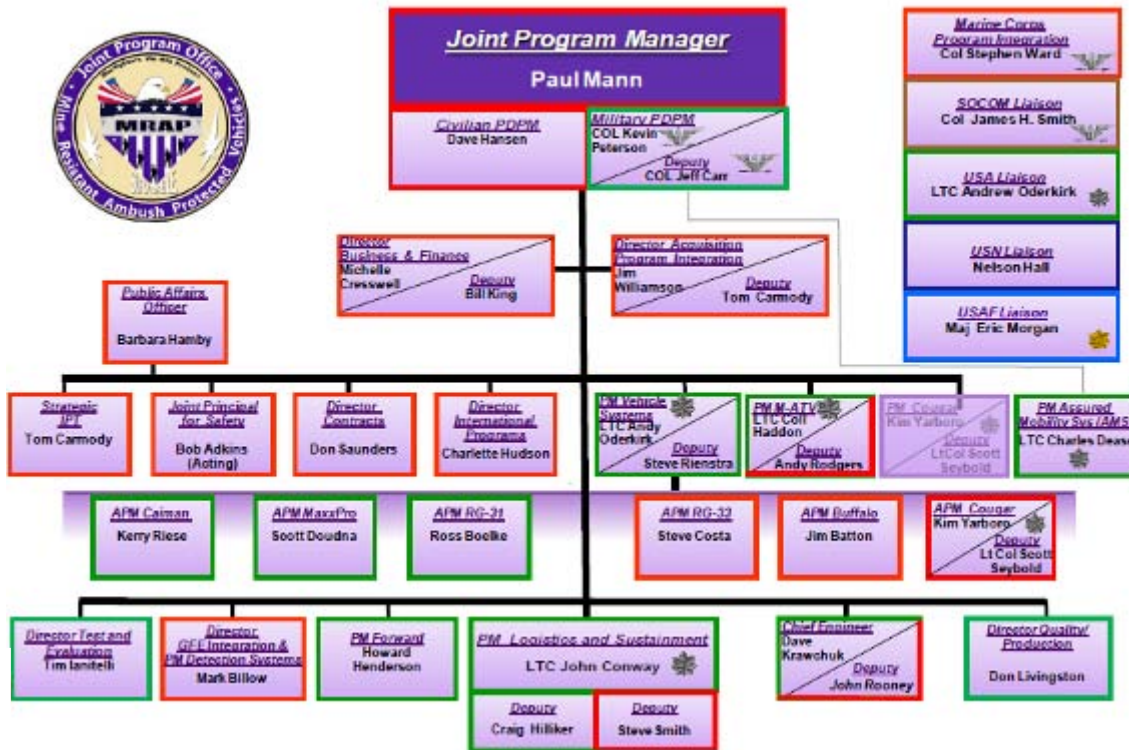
Joint Program Office
Mine Resistant Ambush Protected Vehicles
MRAP

Joint Program Manager
Paul Mann

Civilian PDPM
Dave Hansen

Military PDPM
COL Kevin Peterson
Deputy
COL Jeff Carr

Marine Corps Program Integration
Col Stephen Ward

SOCOM Liaison
Col James H. Smith

USA Liaison
LTC Andrew Oderkirk

USN Liaison
Nelson Hall

USAF Liaison
Maj Eric Morgan

Director Business & Finance
Michelle Cresswell
Deputy
Bill King

Director Acquisition Program Integration
Jim Williamson
Deputy
Tom Carmody

Public Affairs Officer
Barbara Hamby

Strategic IPT
Tom Carmody

Joint Principal for Safety
Bob Adkins (Acting)

Director Contracts
Don Saunders

Director International Programs
Charlette Hudson

PM Vehicle Systems
LTC Andy Oderkirk
Deputy
Steve Rienstra

PM M-ATV
LTC Coll Haddon
Deputy
Andy Rodgers

PM Cougar
Kim Yarboro
Deputy
LtCol Scott Seybold

PM Assured Mobility Sys (AMS)
LTC Charles Dease

APM Caiman
Kerry Riese

APM MaxxPro
Scott Doudna

APM RG-31
Ross Boelke

APM RG-33
Steve Costa

APM Buffalo
Jim Batton

APM Cougar
Kim Yarboro
Deputy
Lt Col Scott Seybold

Director Test and Evaluation
Tim Ianitelli

Director GFE Integration & PM Detection Systems
Mark Billow

PM Forward
Howard Henderson

PM Logistics and Sustainment
LTC John Conway

Deputy
Craig Hilliker

Deputy
Steve Smith

Chief Engineer
Dave Krawchuk
Deputy
John Rooney

Director Quality/ Production
Don Livingston